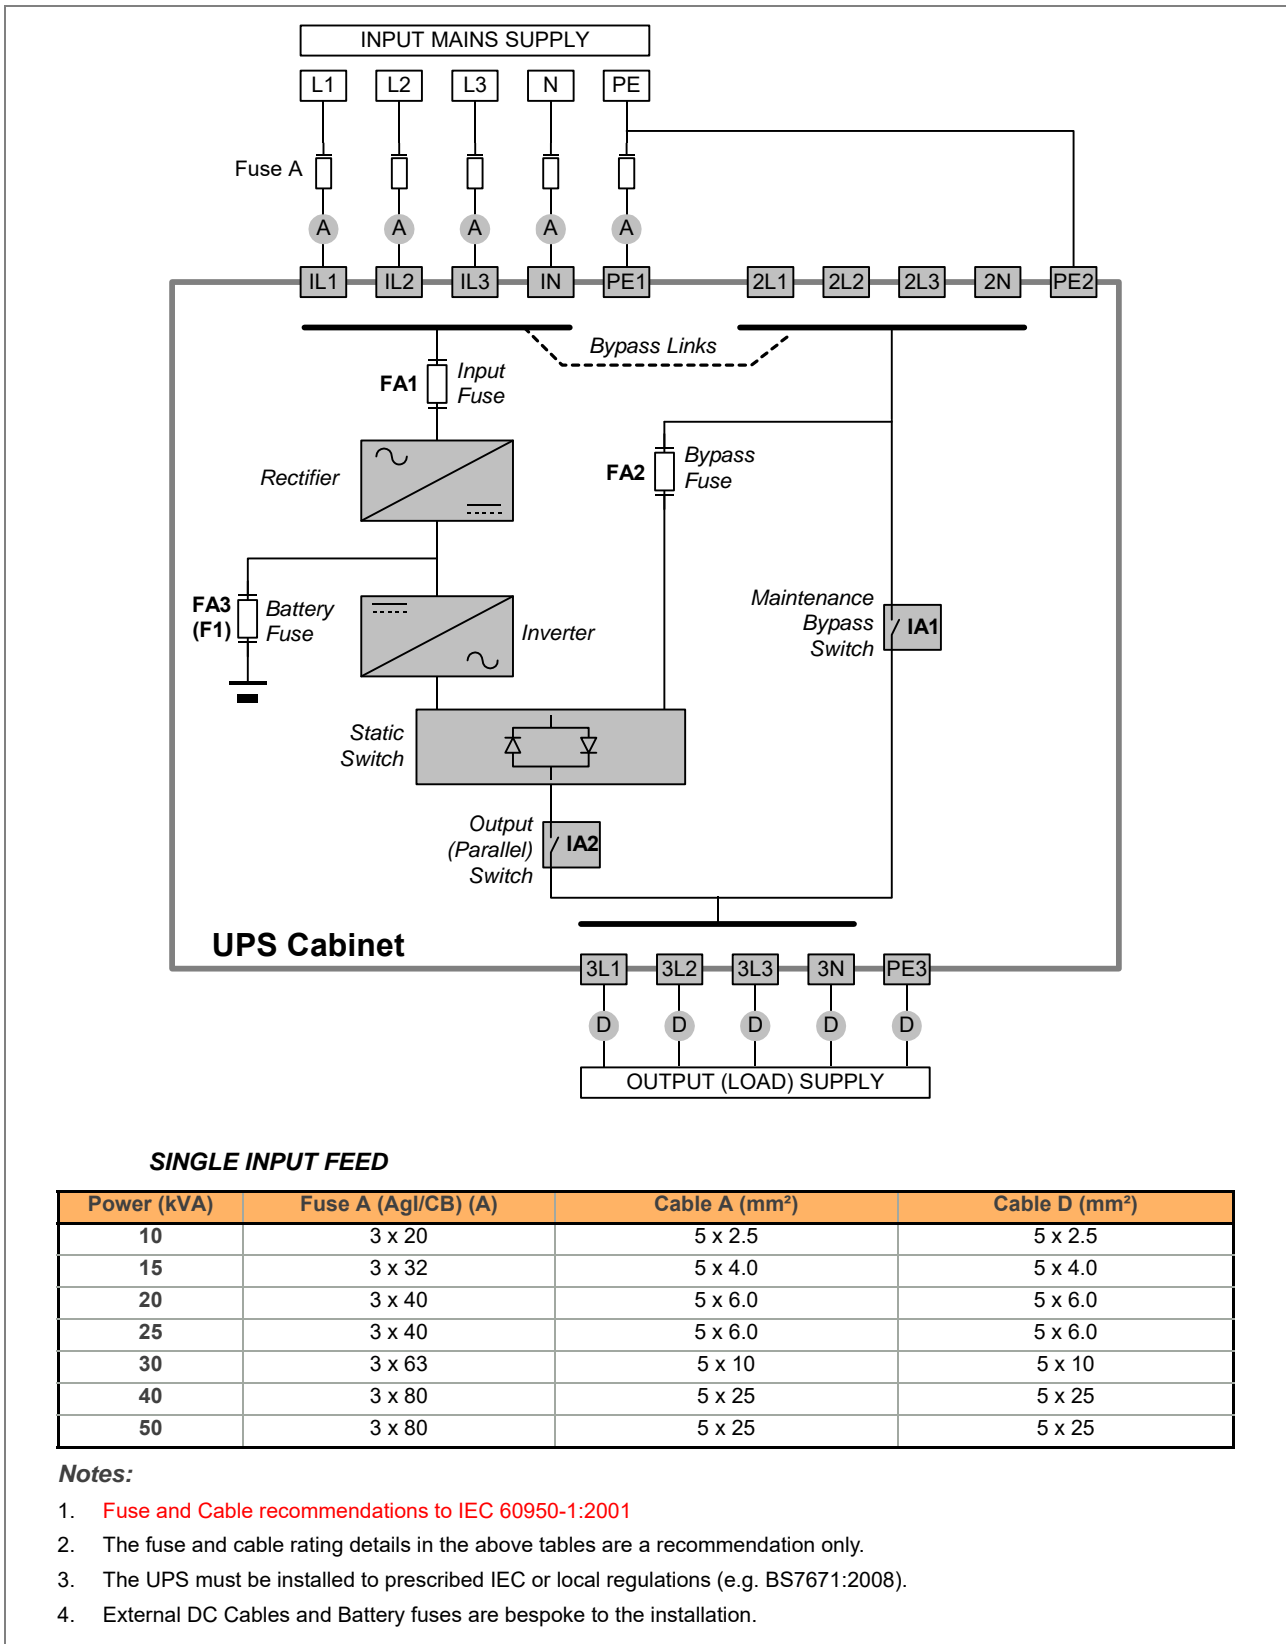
INPUT MAINS SUPPLY

L1 L2 L3 N PE

Fuse A

A A A A A

IL1 IL2 IL3 IN PE1 2L1 2L2 2L3 2N PE2

Bypass Links

FA1 Input Fuse

Rectifier

FA2 Bypass Fuse

FA3 (F1) Battery Fuse

Inverter

Maintenance Bypass Switch IA1

Static Switch

Output (Parallel) Switch IA2

UPS Cabinet

3L1 3L2 3L3 3N PE3

D D D D D

OUTPUT (LOAD) SUPPLY

SINGLE INPUT FEED

| Power (kVA) | Fuse A (AgI/CB) (A) | Cable A (mm²) | Cable D (mm²) |
|---|---|---|---|
| 10 | 3 x 20 | 5 x 2.5 | 5 x 2.5 |
| 15 | 3 x 32 | 5 x 4.0 | 5 x 4.0 |
| 20 | 3 x 40 | 5 x 6.0 | 5 x 6.0 |
| 25 | 3 x 40 | 5 x 6.0 | 5 x 6.0 |
| 30 | 3 x 63 | 5 x 10 | 5 x 10 |
| 40 | 3 x 80 | 5 x 25 | 5 x 25 |
| 50 | 3 x 80 | 5 x 25 | 5 x 25 |

Notes:

1. Fuse and Cable recommendations to IEC 60950-1:2001

2. The fuse and cable rating details in the above tables are a recommendation only.

3. The UPS must be installed to prescribed IEC or local regulations (e.g. BS7671:2008).

4. External DC Cables and Battery fuses are bespoke to the installation.